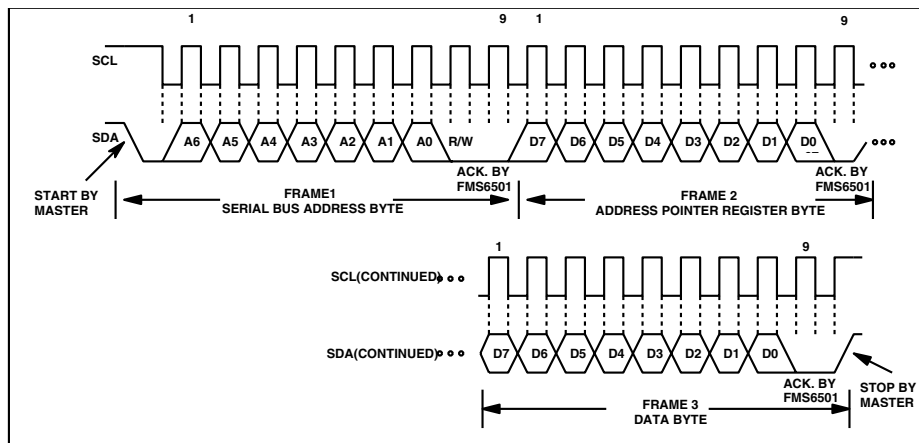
1

9

1

9

SCL

SDA

A6 A5 A4 A3 A2 A1 A0 R/W

D7 D6 D5 D4 D3 D2 D1 D0

START BY MASTER

ACK. BY FMS6501

ACK. BY FMS6501

FRAME1
SERIAL BUS ADDRESS BYTE

FRAME 2
ADDRESS POINTER REGISTER BYTE

1

9

SCL(CONTINUED)

SDA(CONTINUED)

D7 D6 D5 D4 D3 D2 D1 D0

ACK. BY FMS6501

STOP BY MASTER

FRAME 3
DATA BYTE